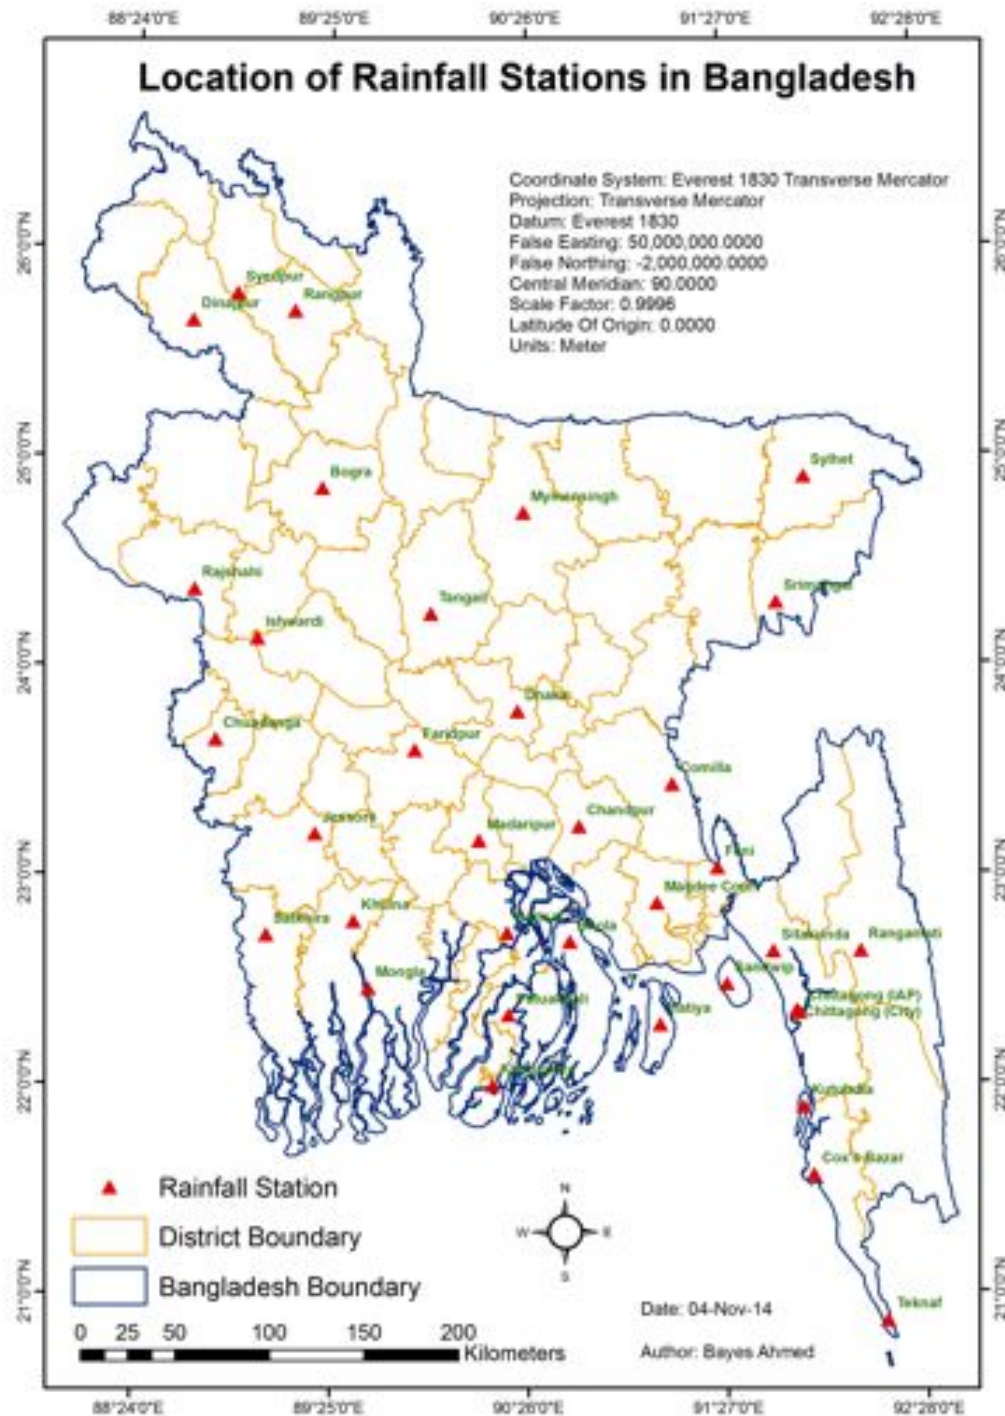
88°24'0"E 89°25'0"E 90°26'0"E 91°27'0"E 92°28'0"E

Location of Rainfall Stations in Bangladesh

Coordinate System: Everest 1830 Transverse Mercator
Projection: Transverse Mercator
Datum: Everest 1830
False Easting: 50,000,000.0000
False Northing: -2,000,000.0000
Central Meridian: 90.0000
Scale Factor: 0.9996
Latitude Of Origin: 0.0000
Units: Meter

26°0'0"N 25°0'0"N 24°0'0"N 23°0'0"N 22°0'0"N 21°0'0"N

Syedpur
Dinajpur
Rangpur
Bogra
Sylhet
Mymensingh
Rajshahi
Srimangal
Tangail
Ishwardi
Dhaka
Chuadanga
Faridpur
Comilla
Jessore
Madaripur
Chandpur
Feni
Maijdee Court
Satkhira
Khulna
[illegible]
Bhola
Sitakunda
Rangamati
Mongla
Sandwip
Patuakhali
Hatiya
Chittagong (IAP)
Chittagong (City)
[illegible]
Kutubdia
Cox's Bazar
Teknaf

Rainfall Station
District Boundary
Bangladesh Boundary

N
W E
S

0 25 50 100 150 200
Kilometers

Date: 04-Nov-14
Author: Bayes Ahmed

88°24'0"E 89°25'0"E 90°26'0"E 91°27'0"E 92°28'0"E